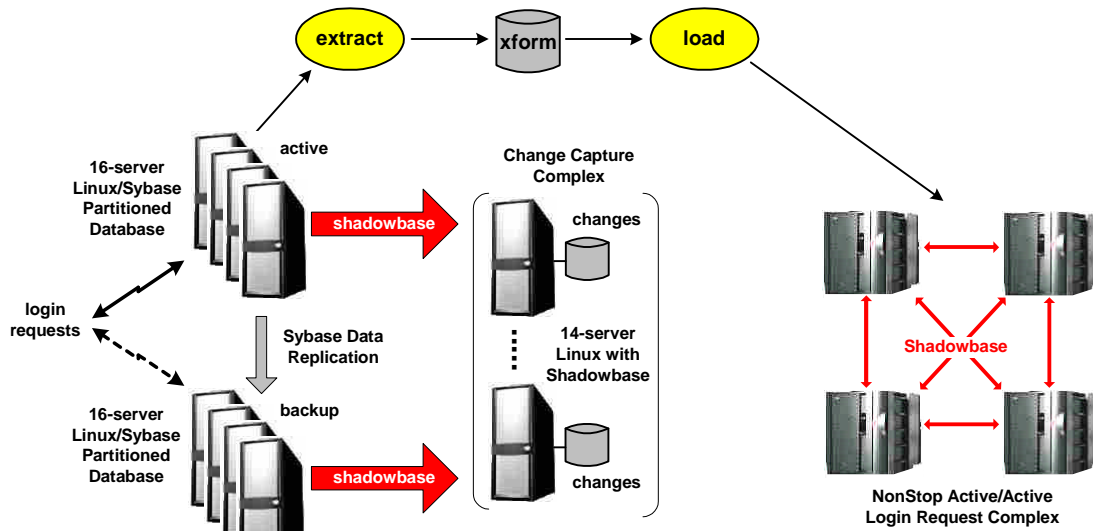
extract

xform

load

16-server Linux/Sybase Partitioned Database

active

shadowbase

Change Capture Complex

changes

login requests

Sybase Data Replication

14-server Linux with Shadowbase

Shadowbase

16-server Linux/Sybase Partitioned Database

backup

shadowbase

changes

NonStop Active/Active Login Request Complex